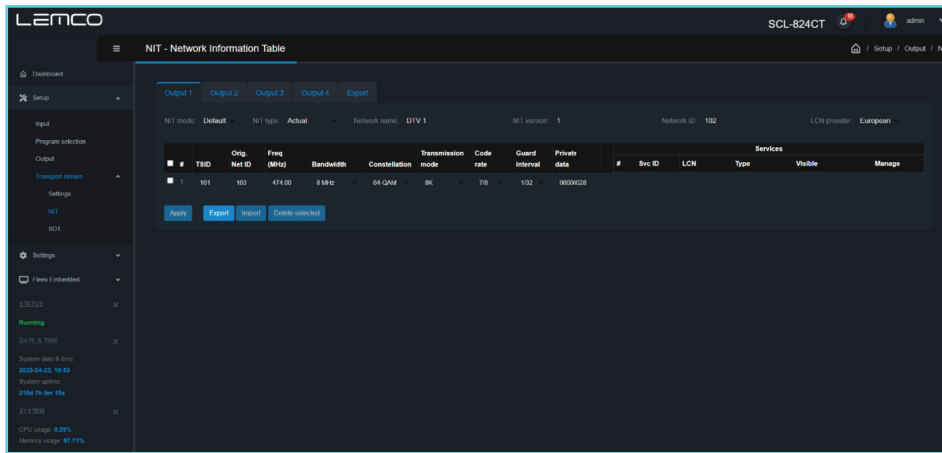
LEMCO

SCL-824CT 10 admin

NIT - Network Information Table

/ Setup / Output / N

Dashboard

Setup

Input

Program selection

Output

Transport stream

Settings

NIT

SDT

Settings

Flexs Embedded

STATUS

Running

DATE & TIME

System date & time:
2023-04-22, 19:53
System uptime:
310d 7h 8m 10s

SYSTEM

CPU usage: 8.29%
Memory usage: 87.71%

Output 1 Output 2 Output 3 Output 4 Export

NIT mode: Default NIT type: Actual Network name: DTV 1 NIT version: 1 Network ID: 102 LCN provider: European

| # | TSID | Orig. Net ID | Freq (MHz) | Bandwidth | Constellation | Transmission mode | Code rate | Guard interval | Private data | # | Svc ID | LCN | Type | Visible | Manage |
|---|---|---|---|---|---|---|---|---|---|---|---|---|---|---|---|
| 1 | 101 | 103 | 474.00 | 8 MHz | 64 QAM | 8K | 7/8 | 1/32 | 00000028 | | | | | | |

Services

Apply Export Import Delete selected